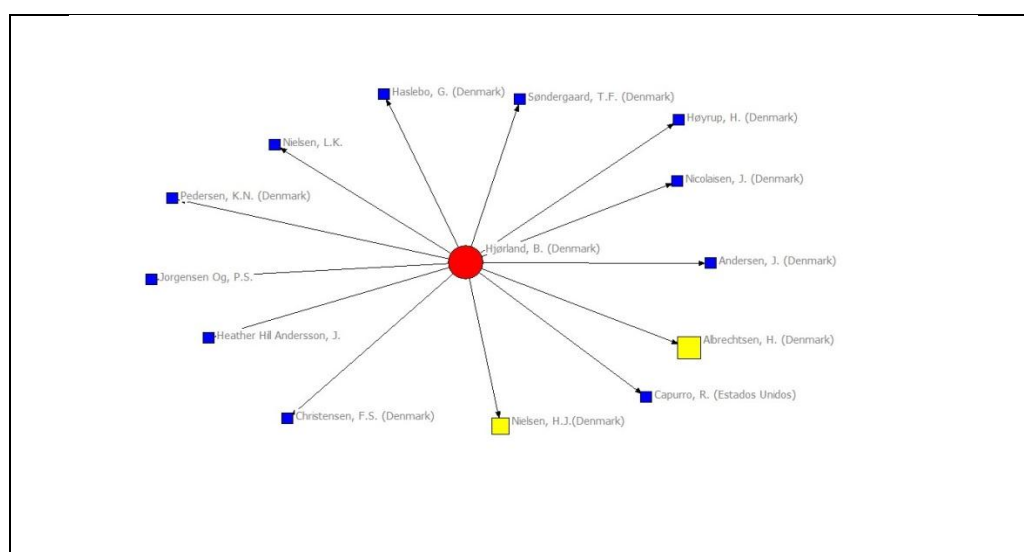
Haslebo, G. (Denmark)
Søndergaard, T.F. (Denmark)
Høyrup, H. (Denmark)
Nielsen, L.K.
Nicolaisen, J. (Denmark)
Pedersen, K.N. (Denmark)
Hjørland, B. (Denmark)
Andersen, J. (Denmark)
Jorgensen Og, P.S.
Heather Hil Andersson, J.
Albrechtsen, H. (Denmark)
Capurro, R. (Estados Unidos)
Christensen, F.S. (Denmark)
Nielsen, H.J.(Denmark)